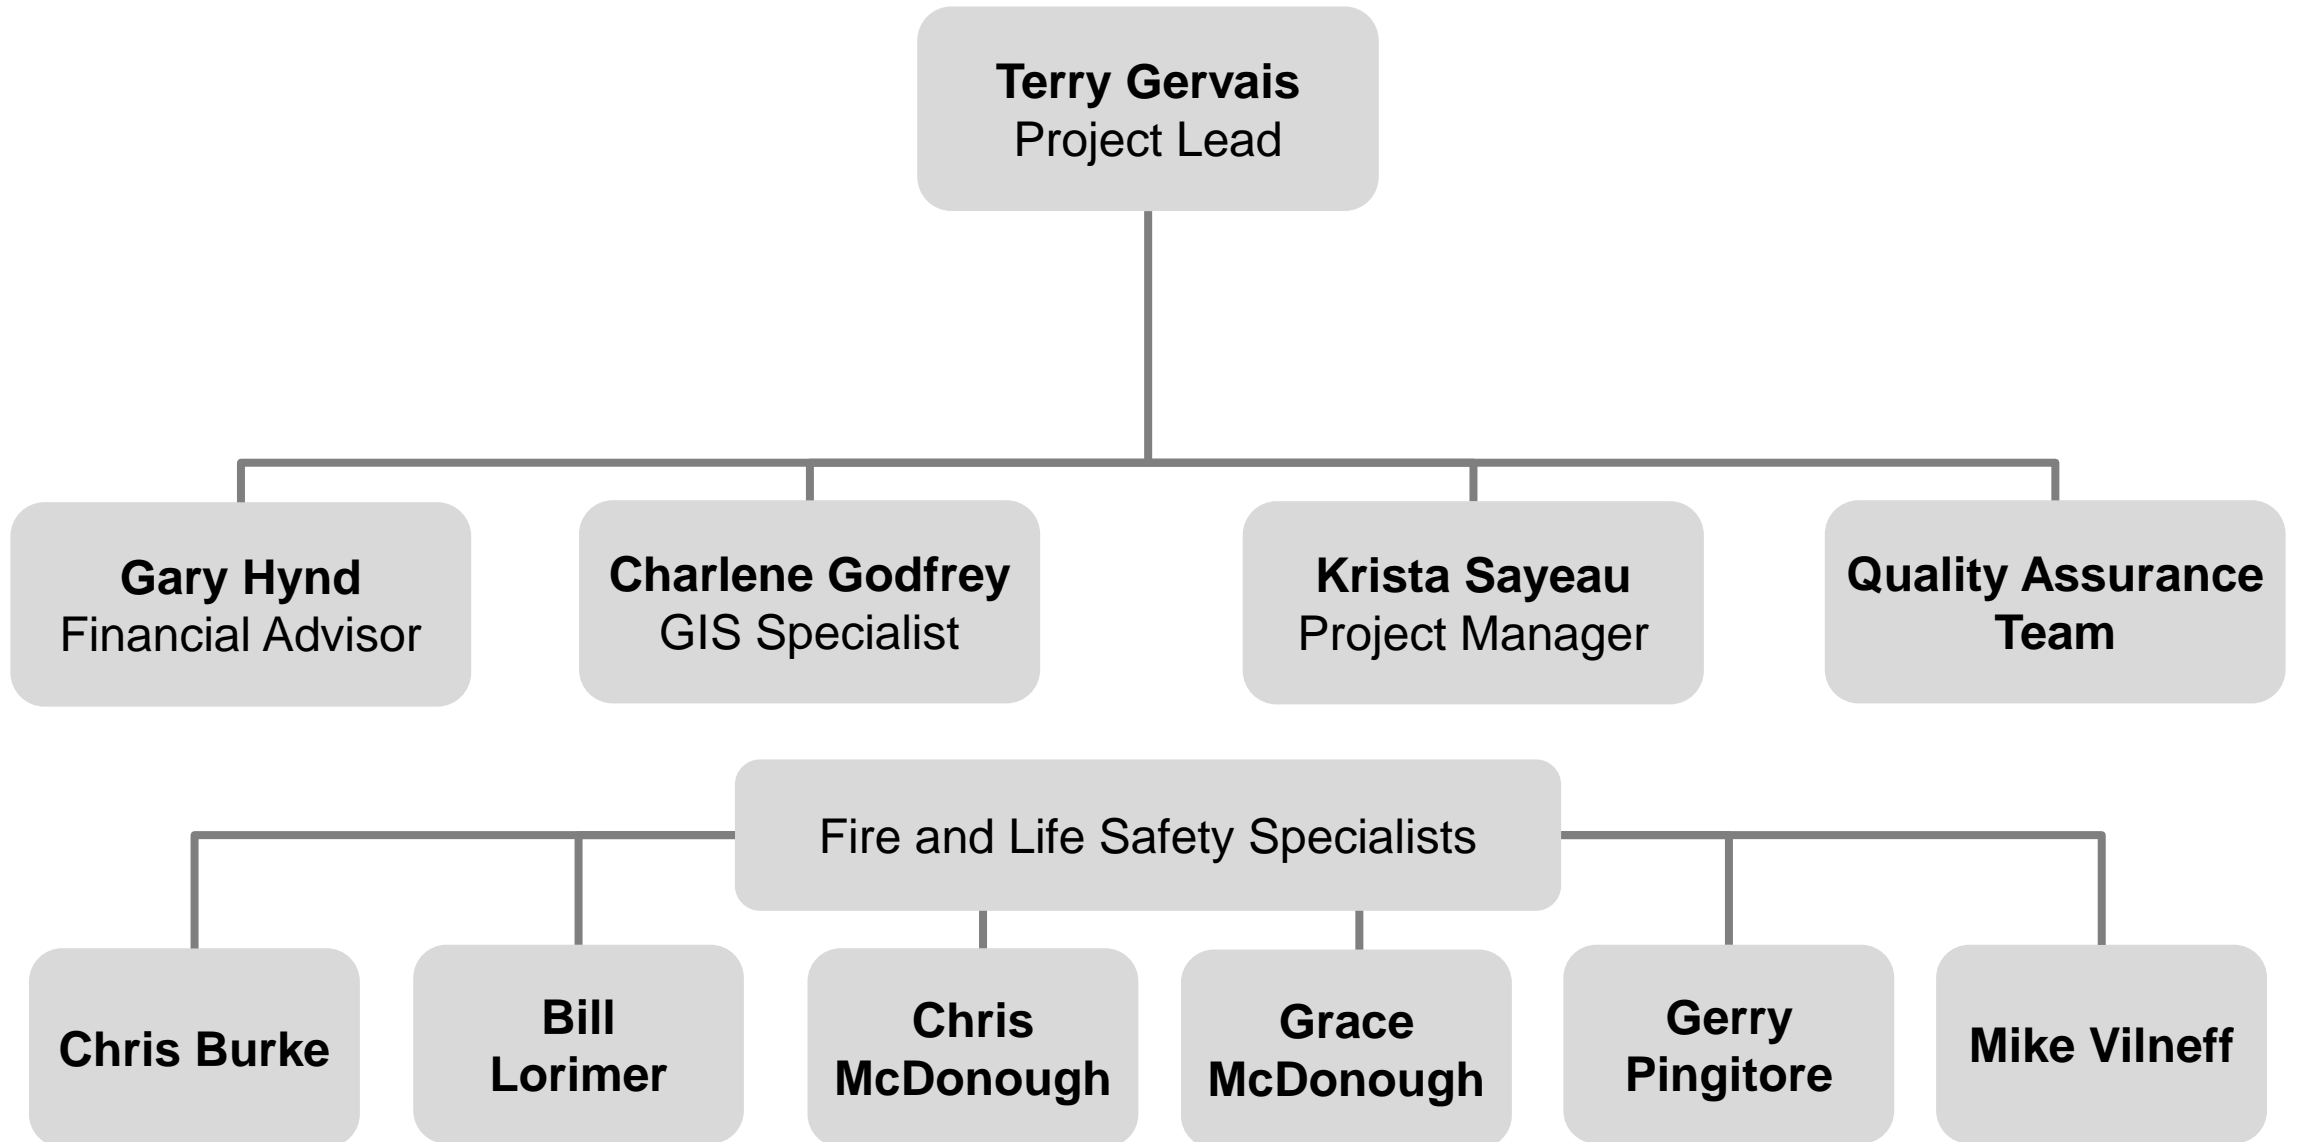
**Terry Gervais**
Project Lead

**Gary Hynd**
Financial Advisor

**Charlene Godfrey**
GIS Specialist

**Krista Sayeau**
Project Manager

**Quality Assurance Team**

Fire and Life Safety Specialists

**Chris Burke**

**Bill Lorimer**

**Chris McDonough**

**Grace McDonough**

**Gerry Pingitore**

**Mike Vilneff**